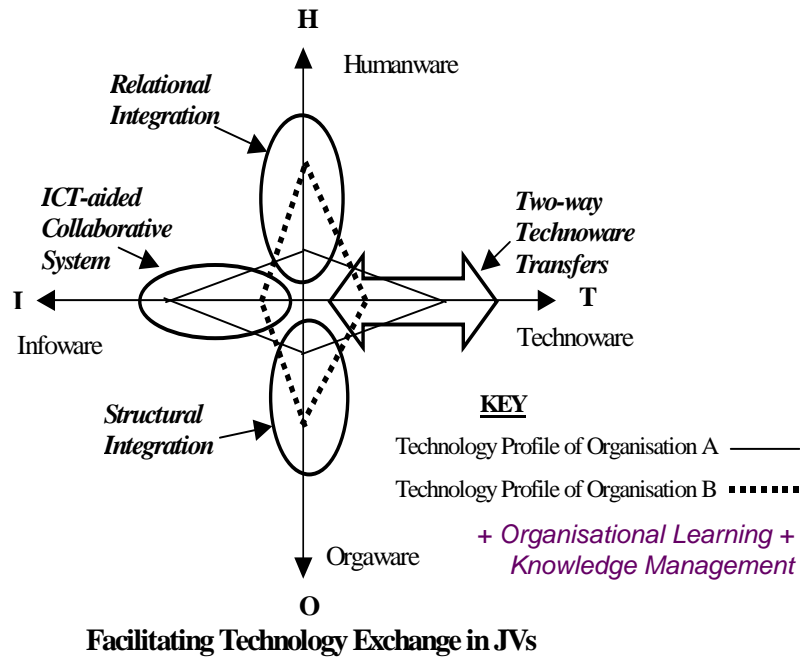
H

Humanware

Relational Integration

ICT-aided Collaborative System

Two-way Technoware Transfers

I

T

Infoware

Technoware

Structural Integration

KEY

Technology Profile of Organisation A

Technology Profile of Organisation B

+ Organisational Learning + Knowledge Management

Orgaware

O

Facilitating Technology Exchange in JVs